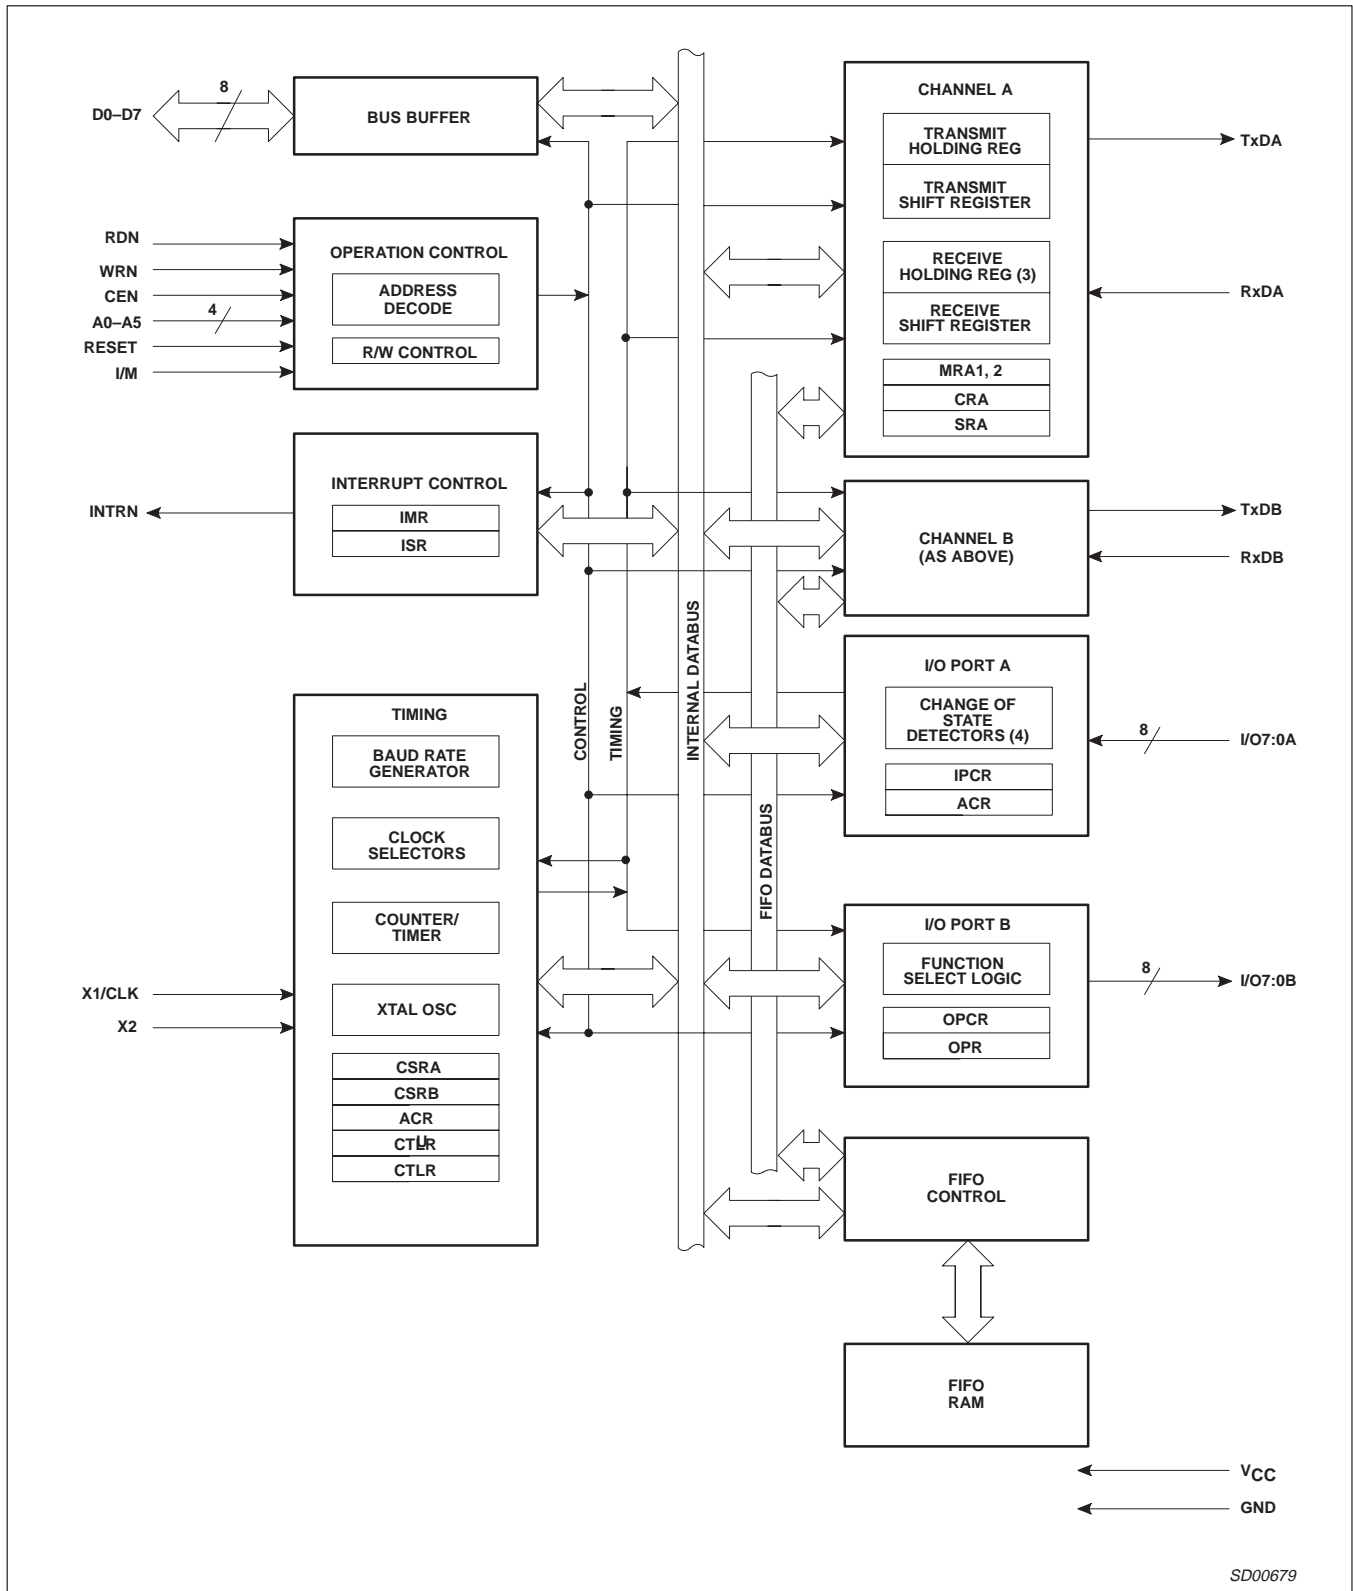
D0–D7
8
BUS BUFFER

RDN
WRN
CEN
A0–A5
4
RESET
I/M
OPERATION CONTROL
ADDRESS DECODE
R/W CONTROL

INTRN
INTERRUPT CONTROL
IMR
ISR

TIMING
BAUD RATE GENERATOR
CLOCK SELECTORS
COUNTER/ TIMER
XTAL OSC
CSRA
CSRB
ACR
CTUR
CTLR

X1/CLK
X2

CONTROL
TIMING
INTERNAL DATABUS
FIFO DATABUS

CHANNEL A
TRANSMIT HOLDING REG
TRANSMIT SHIFT REGISTER
RECEIVE HOLDING REG (3)
RECEIVE SHIFT REGISTER
MRA1, 2
CRA
SRA
TxDA
RxDA

CHANNEL B (AS ABOVE)
TxDB
RxDB

I/O PORT A
CHANGE OF STATE DETECTORS (4)
IPCR
ACR
8
I/O7:0A

I/O PORT B
FUNCTION SELECT LOGIC
OPCR
OPR
8
I/O7:0B

FIFO CONTROL

FIFO RAM

$V_{CC}$
GND

SD00679